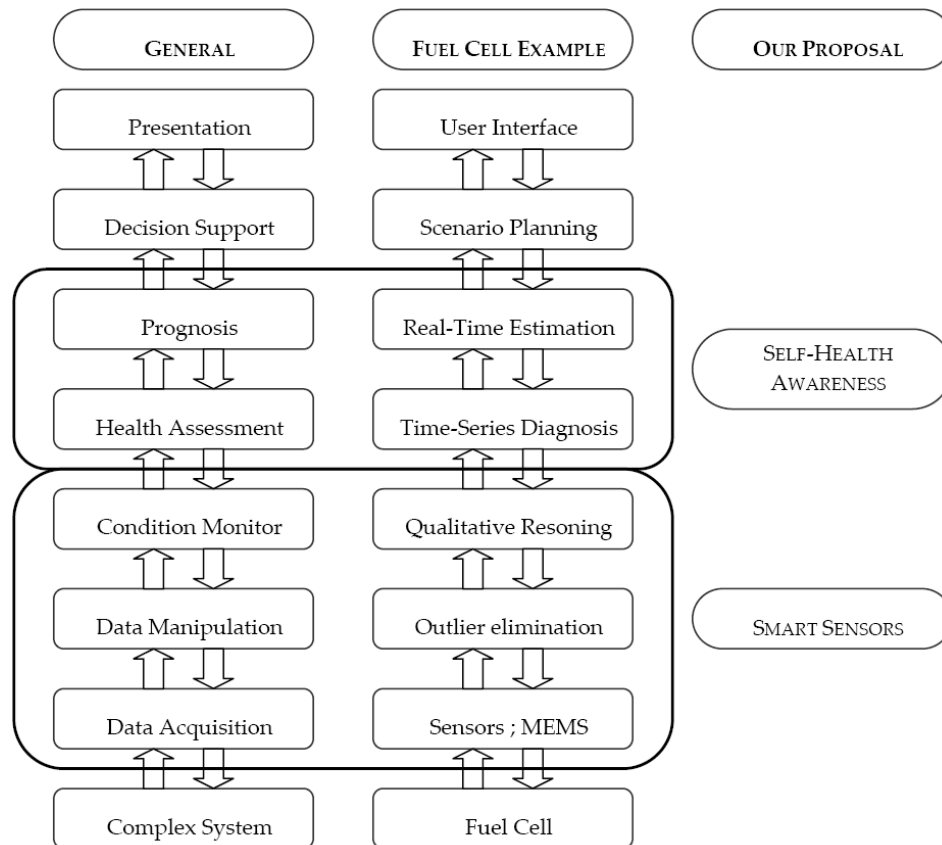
GENERAL

FUEL CELL EXAMPLE

OUR PROPOSAL

Presentation

User Interface

Decision Support

Scenario Planning

Prognosis

Real-Time Estimation

SELF-HEALTH AWARENESS

Health Assessment

Time-Series Diagnosis

Condition Monitor

Qualitative Resoning

Data Manipulation

Outlier elimination

SMART SENSORS

Data Acquisition

Sensors ; MEMS

Complex System

Fuel Cell